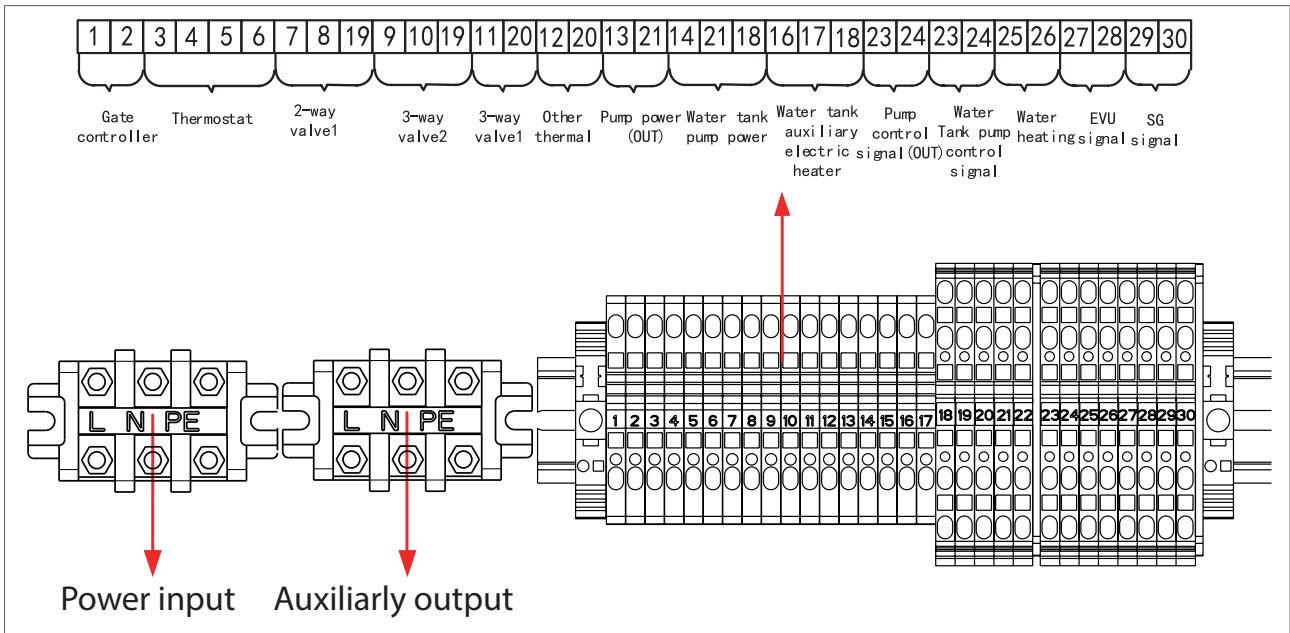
| 1 | 2 | 3 | 4 | 5 | 6 | 7 | 8 | 19 | 9 | 10 | 19 | 11 | 20 | 12 | 20 | 13 | 21 | 14 | 21 | 18 | 16 | 17 | 18 | 23 | 24 | 23 | 24 | 25 | 26 | 27 | 28 | 29 | 30 |
|---|---|---|---|---|---|---|---|---|---|---|---|---|---|---|---|---|---|---|---|---|---|---|---|---|---|---|---|---|---|---|---|---|---|

Gate controller

Thermostat

2-way valve1

3-way valve2

3-way valve1

Other thermal

Pump power (OUT)

Water tank pump power

Water tank auxiliary electric heater

Pump control signal (OUT)

Water Tank pump control signal

Water heating

EVU signal

SG signal

L N PE

L N PE

1 2 3 4 5 6 7 8 9 10 11 12 13 14 15 16 17 18 19 20 21 22 23 24 25 26 27 28 29 30

Power input

Auxiliarly output